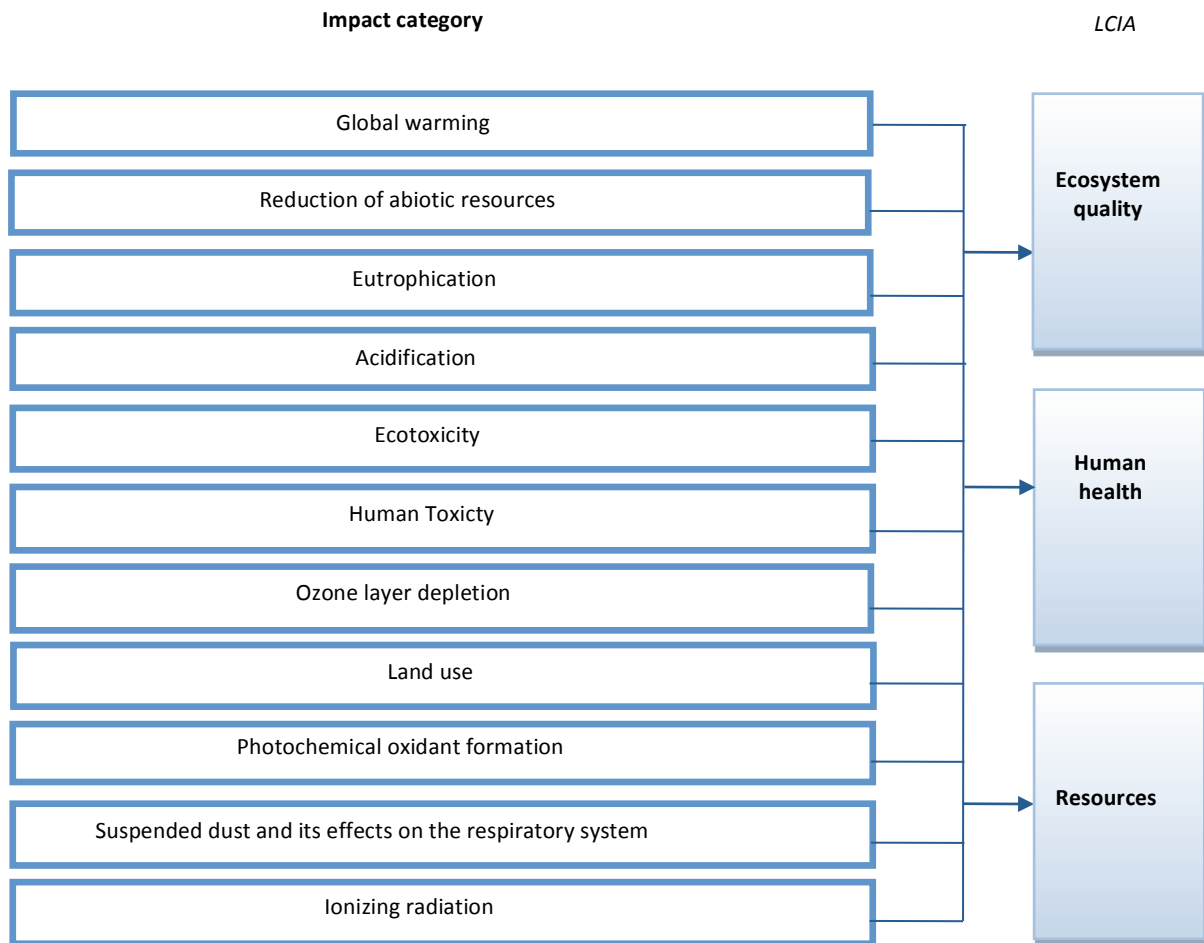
Impact category

LCIA

Global warming

Reduction of abiotic resources

Eutrophication

Acidification

Ecotoxicity

Human Toxicty

Ozone layer depletion

Land use

Photochemical oxidant formation

Suspended dust and its effects on the respiratory system

Ionizing radiation

Ecosystem quality

Human health

Resources